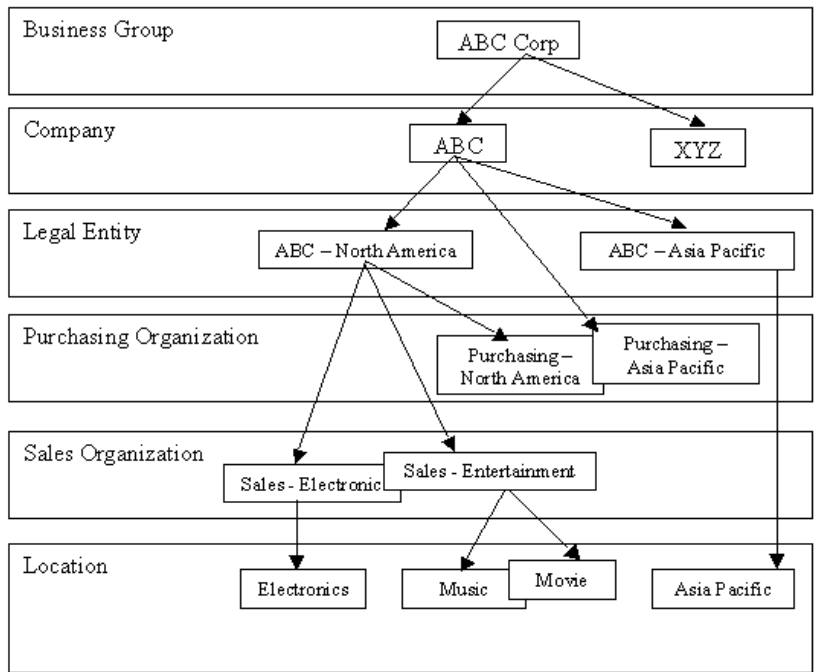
Business Group

ABC Corp

Company

ABC

XYZ

Legal Entity

ABC – North America

ABC – Asia Pacific

Purchasing Organization

Purchasing – North America

Purchasing – Asia Pacific

Sales Organization

Sales - Electronic

Sales - Entertainment

Location

Electronics

Music

Movie

Asia Pacific